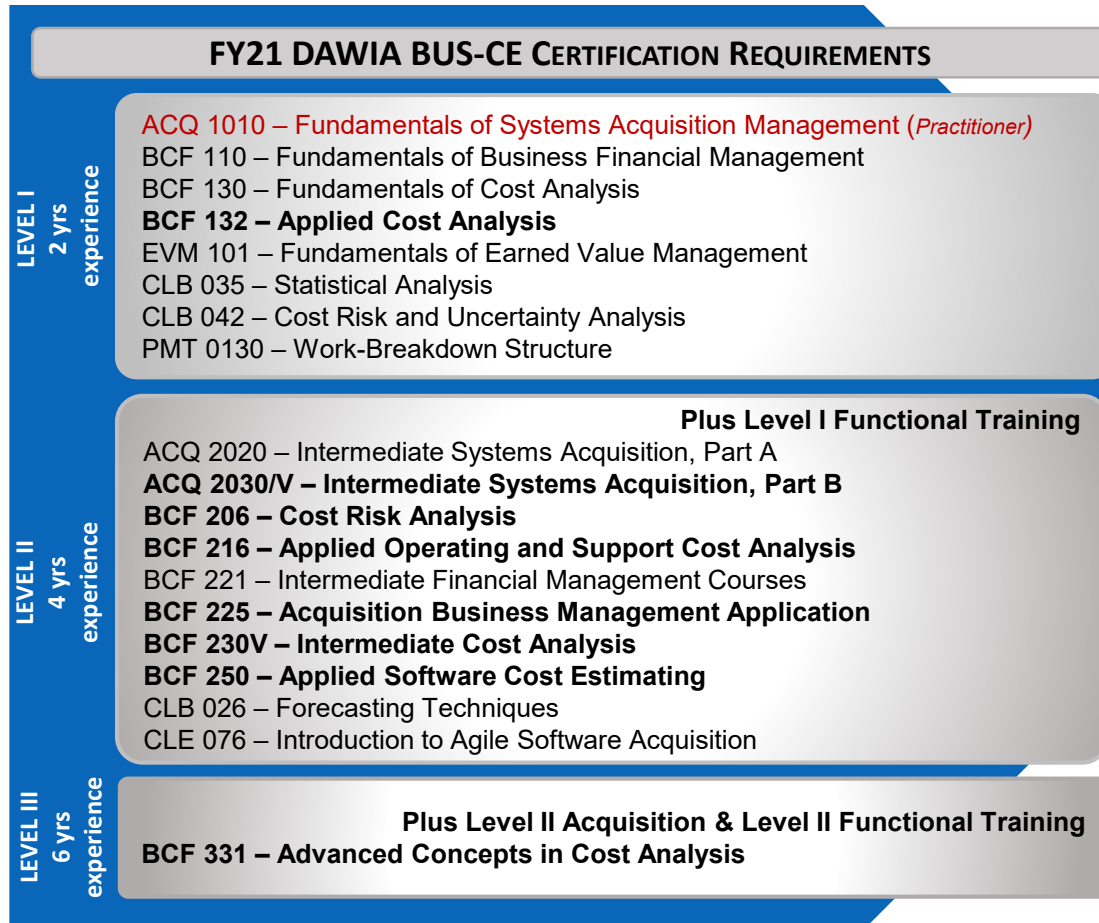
FY21 DAWIA BUS-CE CERTIFICATION REQUIREMENTS

LEVEL I
2 yrs
experience

ACQ 1010 – Fundamentals of Systems Acquisition Management (Practitioner)
BCF 110 – Fundamentals of Business Financial Management
BCF 130 – Fundamentals of Cost Analysis
BCF 132 – Applied Cost Analysis
EVM 101 – Fundamentals of Earned Value Management
CLB 035 – Statistical Analysis
CLB 042 – Cost Risk and Uncertainty Analysis
PMT 0130 – Work-Breakdown Structure

LEVEL II
4 yrs
experience

Plus Level I Functional Training
ACQ 2020 – Intermediate Systems Acquisition, Part A
ACQ 2030/V – Intermediate Systems Acquisition, Part B
BCF 206 – Cost Risk Analysis
BCF 216 – Applied Operating and Support Cost Analysis
BCF 221 – Intermediate Financial Management Courses
BCF 225 – Acquisition Business Management Application
BCF 230V – Intermediate Cost Analysis
BCF 250 – Applied Software Cost Estimating
CLB 026 – Forecasting Techniques
CLE 076 – Introduction to Agile Software Acquisition

LEVEL III
6 yrs
experience

Plus Level II Acquisition & Level II Functional Training
BCF 331 – Advanced Concepts in Cost Analysis